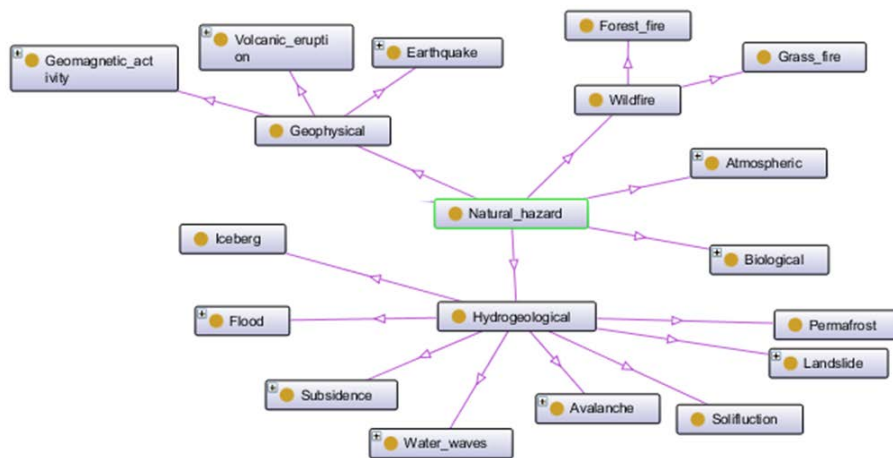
Geomagnetic_activity

Volcanic_eruption

Earthquake

Forest_fire

Grass_fire

Wildfire

Geophysical

Atmospheric

Natural_hazard

Iceberg

Biological

Flood

Hydrogeological

Permafrost

Landslide

Subsidence

Avalanche

Solifluction

Water_waves